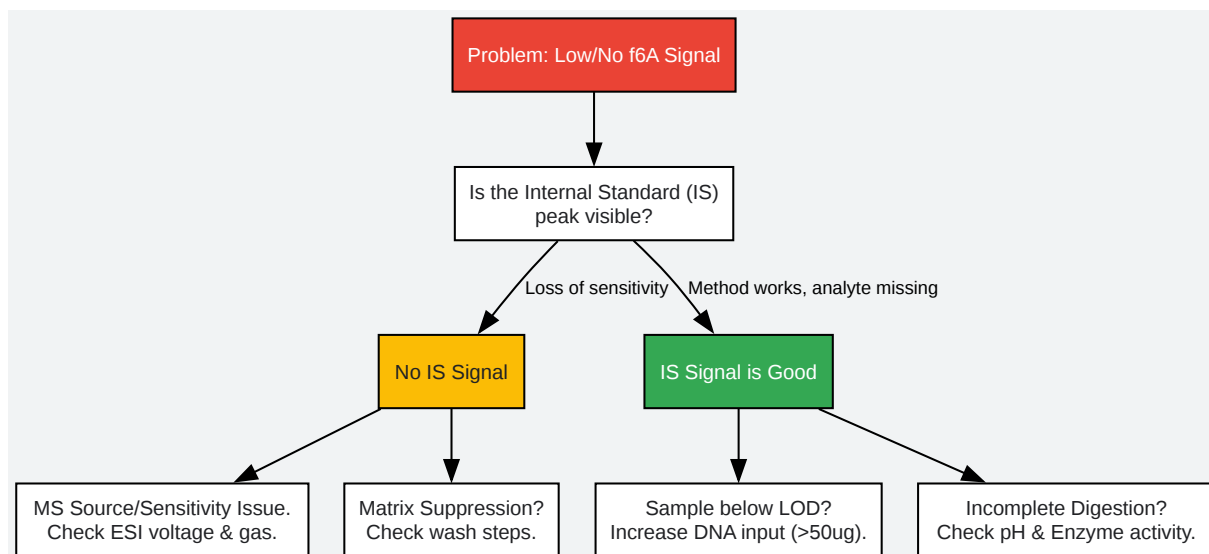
Problem: Low/No f6A Signal

Is the Internal Standard (IS) peak visible?

Loss of sensitivity

Method works, analyte missing

No IS Signal

IS Signal is Good

MS Source/Sensitivity Issue. Check ESI voltage & gas.

Matrix Suppression? Check wash steps.

Sample below LOD? Increase DNA input (>50ug).

Incomplete Digestion? Check pH & Enzyme activity.